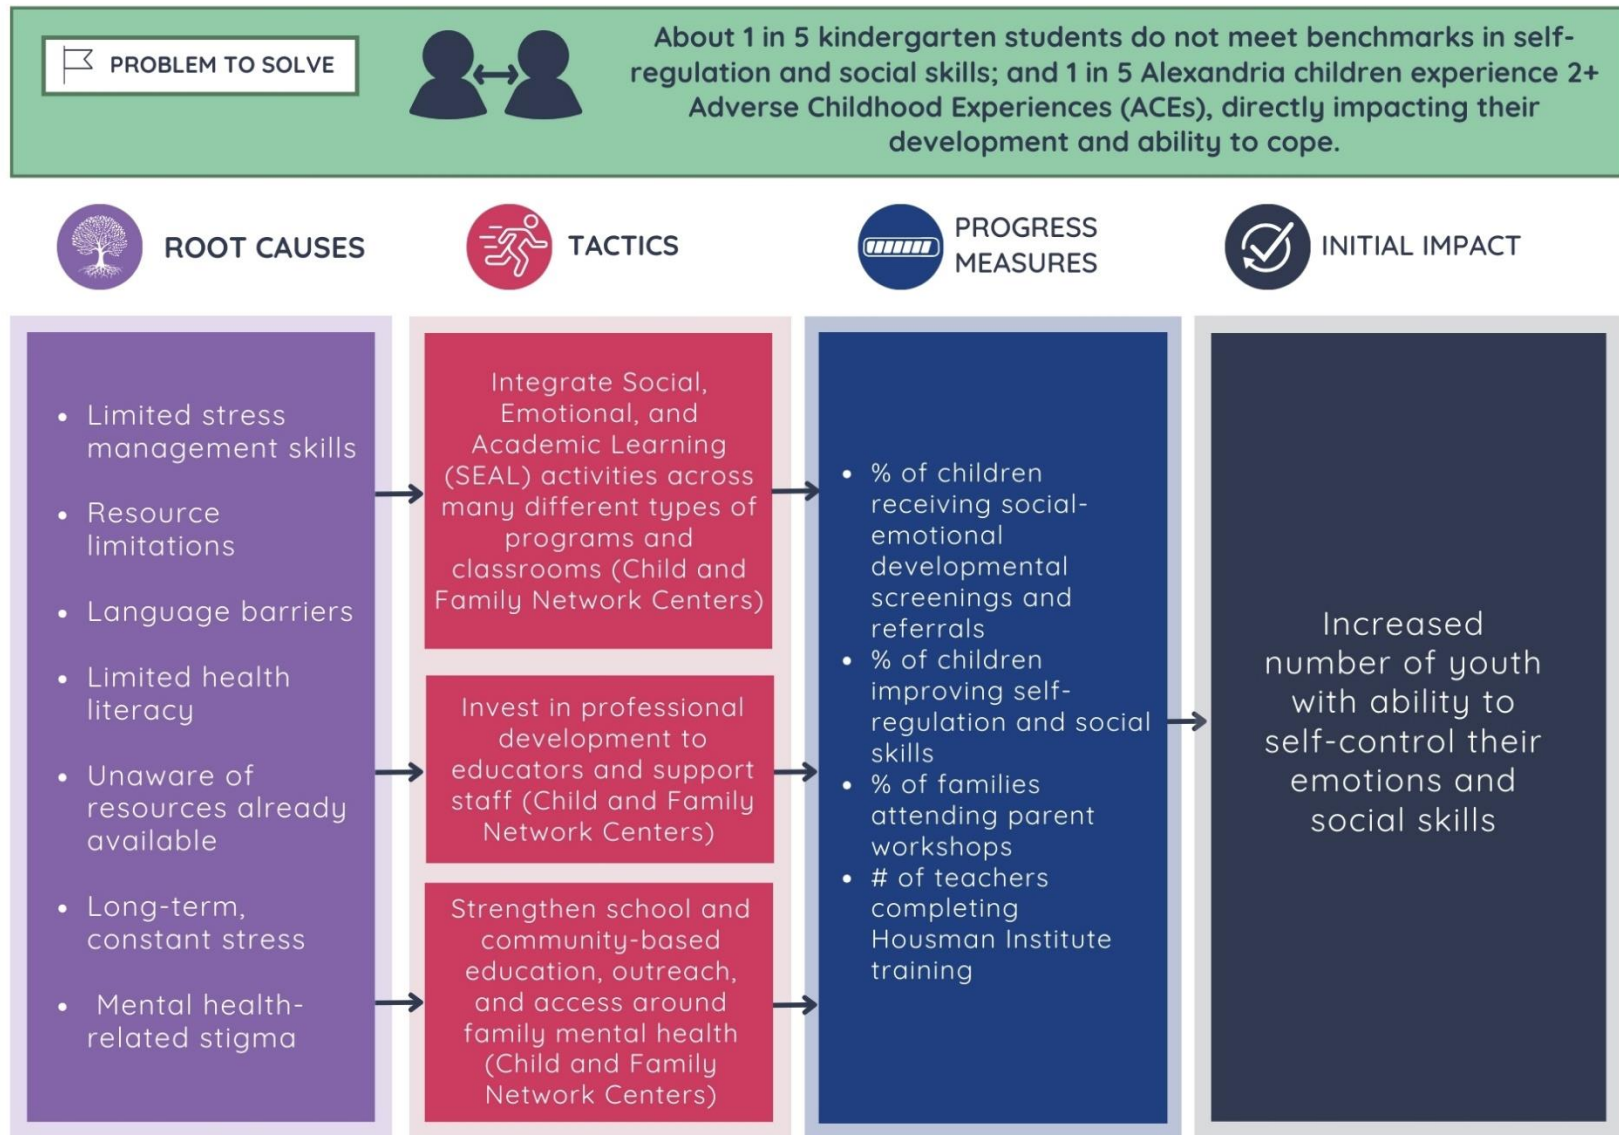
PROBLEM TO SOLVE

About 1 in 5 kindergarten students do not meet benchmarks in self-regulation and social skills; and 1 in 5 Alexandria children experience 2+ Adverse Childhood Experiences (ACEs), directly impacting their development and ability to cope.

ROOT CAUSES

TACTICS

PROGRESS MEASURES

INITIAL IMPACT

- Limited stress management skills
- Resource limitations
- Language barriers
- Limited health literacy
- Unaware of resources already available
- Long-term, constant stress
- Mental health-related stigma

Integrate Social, Emotional, and Academic Learning (SEAL) activities across many different types of programs and classrooms (Child and Family Network Centers)

Invest in professional development to educators and support staff (Child and Family Network Centers)

Strengthen school and community-based education, outreach, and access around family mental health (Child and Family Network Centers)

- % of children receiving social-emotional developmental screenings and referrals
- % of children improving self-regulation and social skills
- % of families attending parent workshops
- # of teachers completing Housman Institute training

Increased number of youth with ability to self-control their emotions and social skills